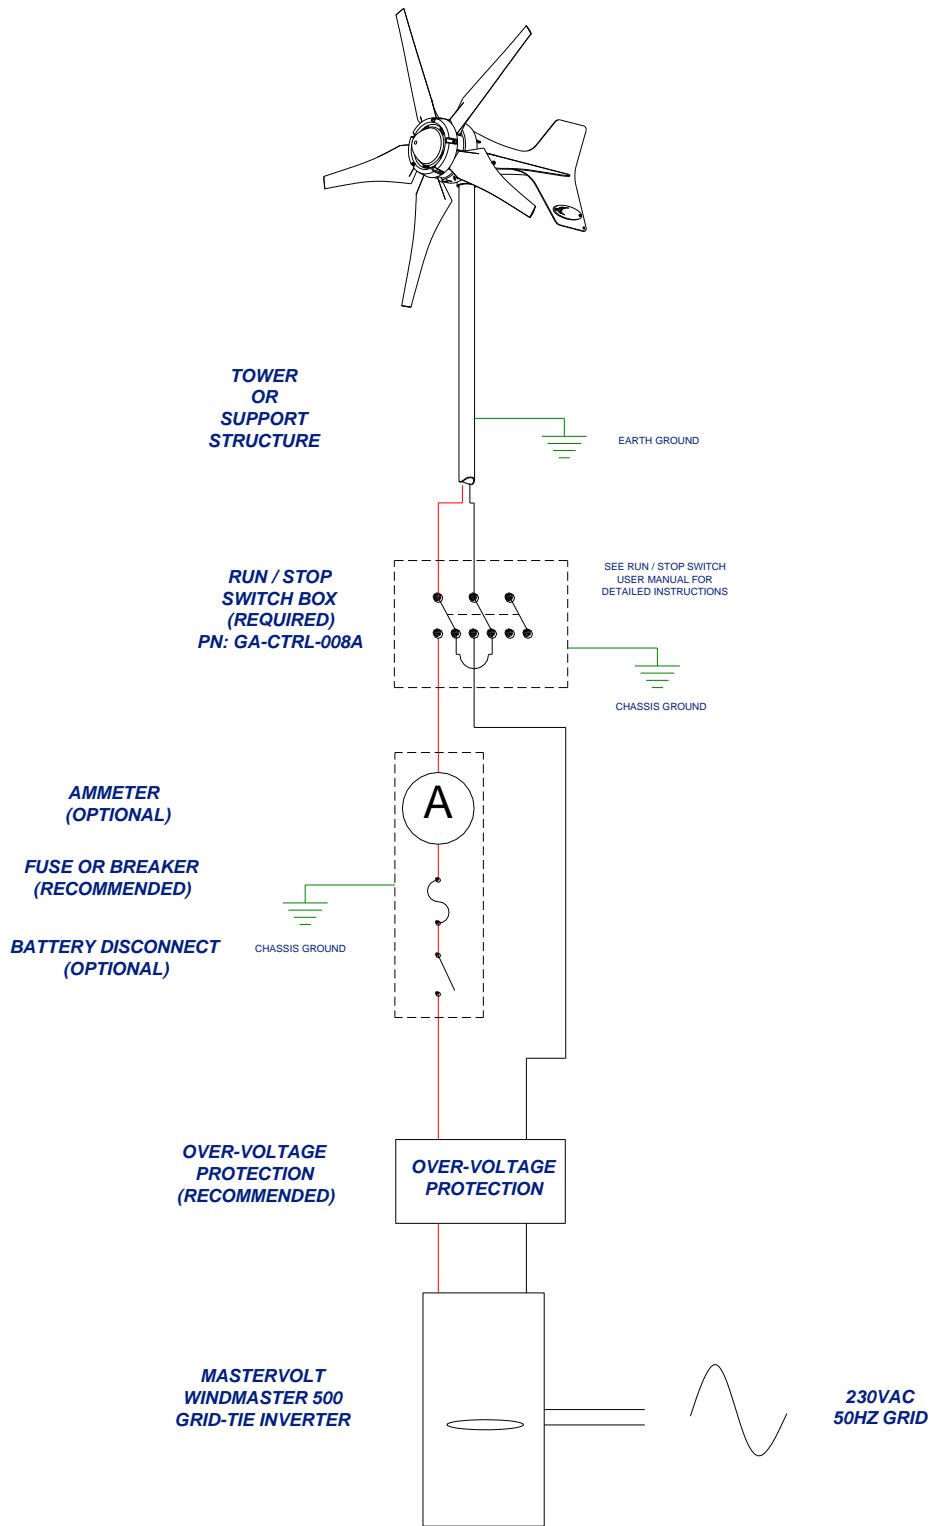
TOWER
OR
SUPPORT
STRUCTURE

EARTH GROUND

RUN / STOP
SWITCH BOX
(REQUIRED)
PN: GA-CTRL-008A

SEE RUN / STOP SWITCH
USER MANUAL FOR
DETAILED INSTRUCTIONS

CHASSIS GROUND

AMMETER
(OPTIONAL)

A

FUSE OR BREAKER
(RECOMMENDED)

CHASSIS GROUND

BATTERY DISCONNECT
(OPTIONAL)

OVER-VOLTAGE
PROTECTION
(RECOMMENDED)

OVER-VOLTAGE
PROTECTION

MASTERVOLT
WINDMASTER 500
GRID-TIE INVERTER

230VAC
50HZ GRID